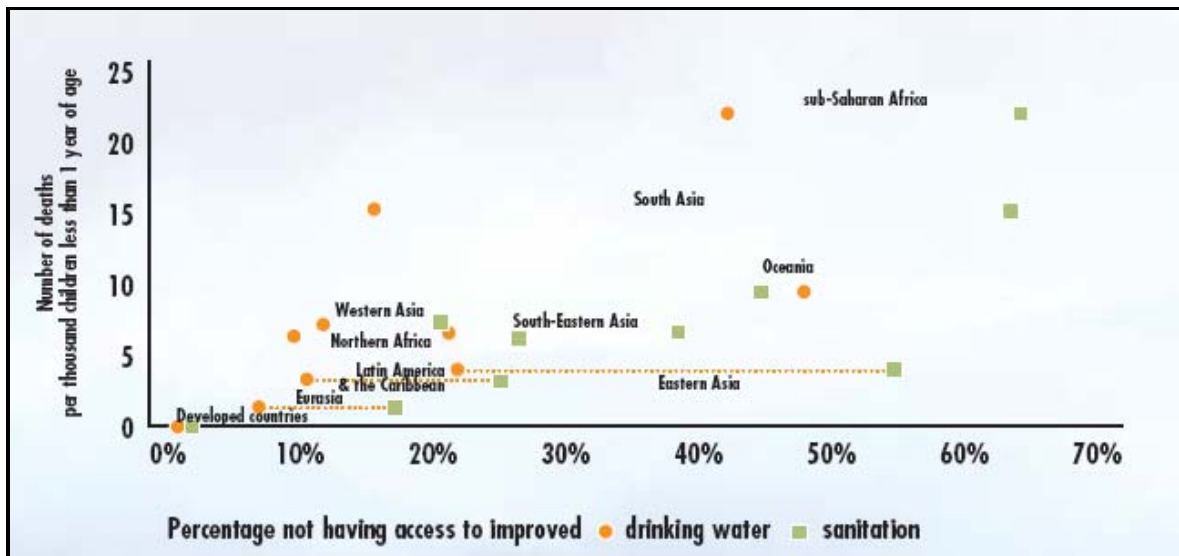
Number of deaths per thousand children less than 1 year of age

25
20
15
10
5
0

0%
10%
20%
30%
40%
50%
60%
70%

sub-Saharan Africa
South Asia
Oceania
Western Asia
Northern Africa
South-Eastern Asia
Latin America & the Caribbean
Eastern Asia
Eurasia
Developed countries

Percentage not having access to improved ● drinking water ■ sanitation